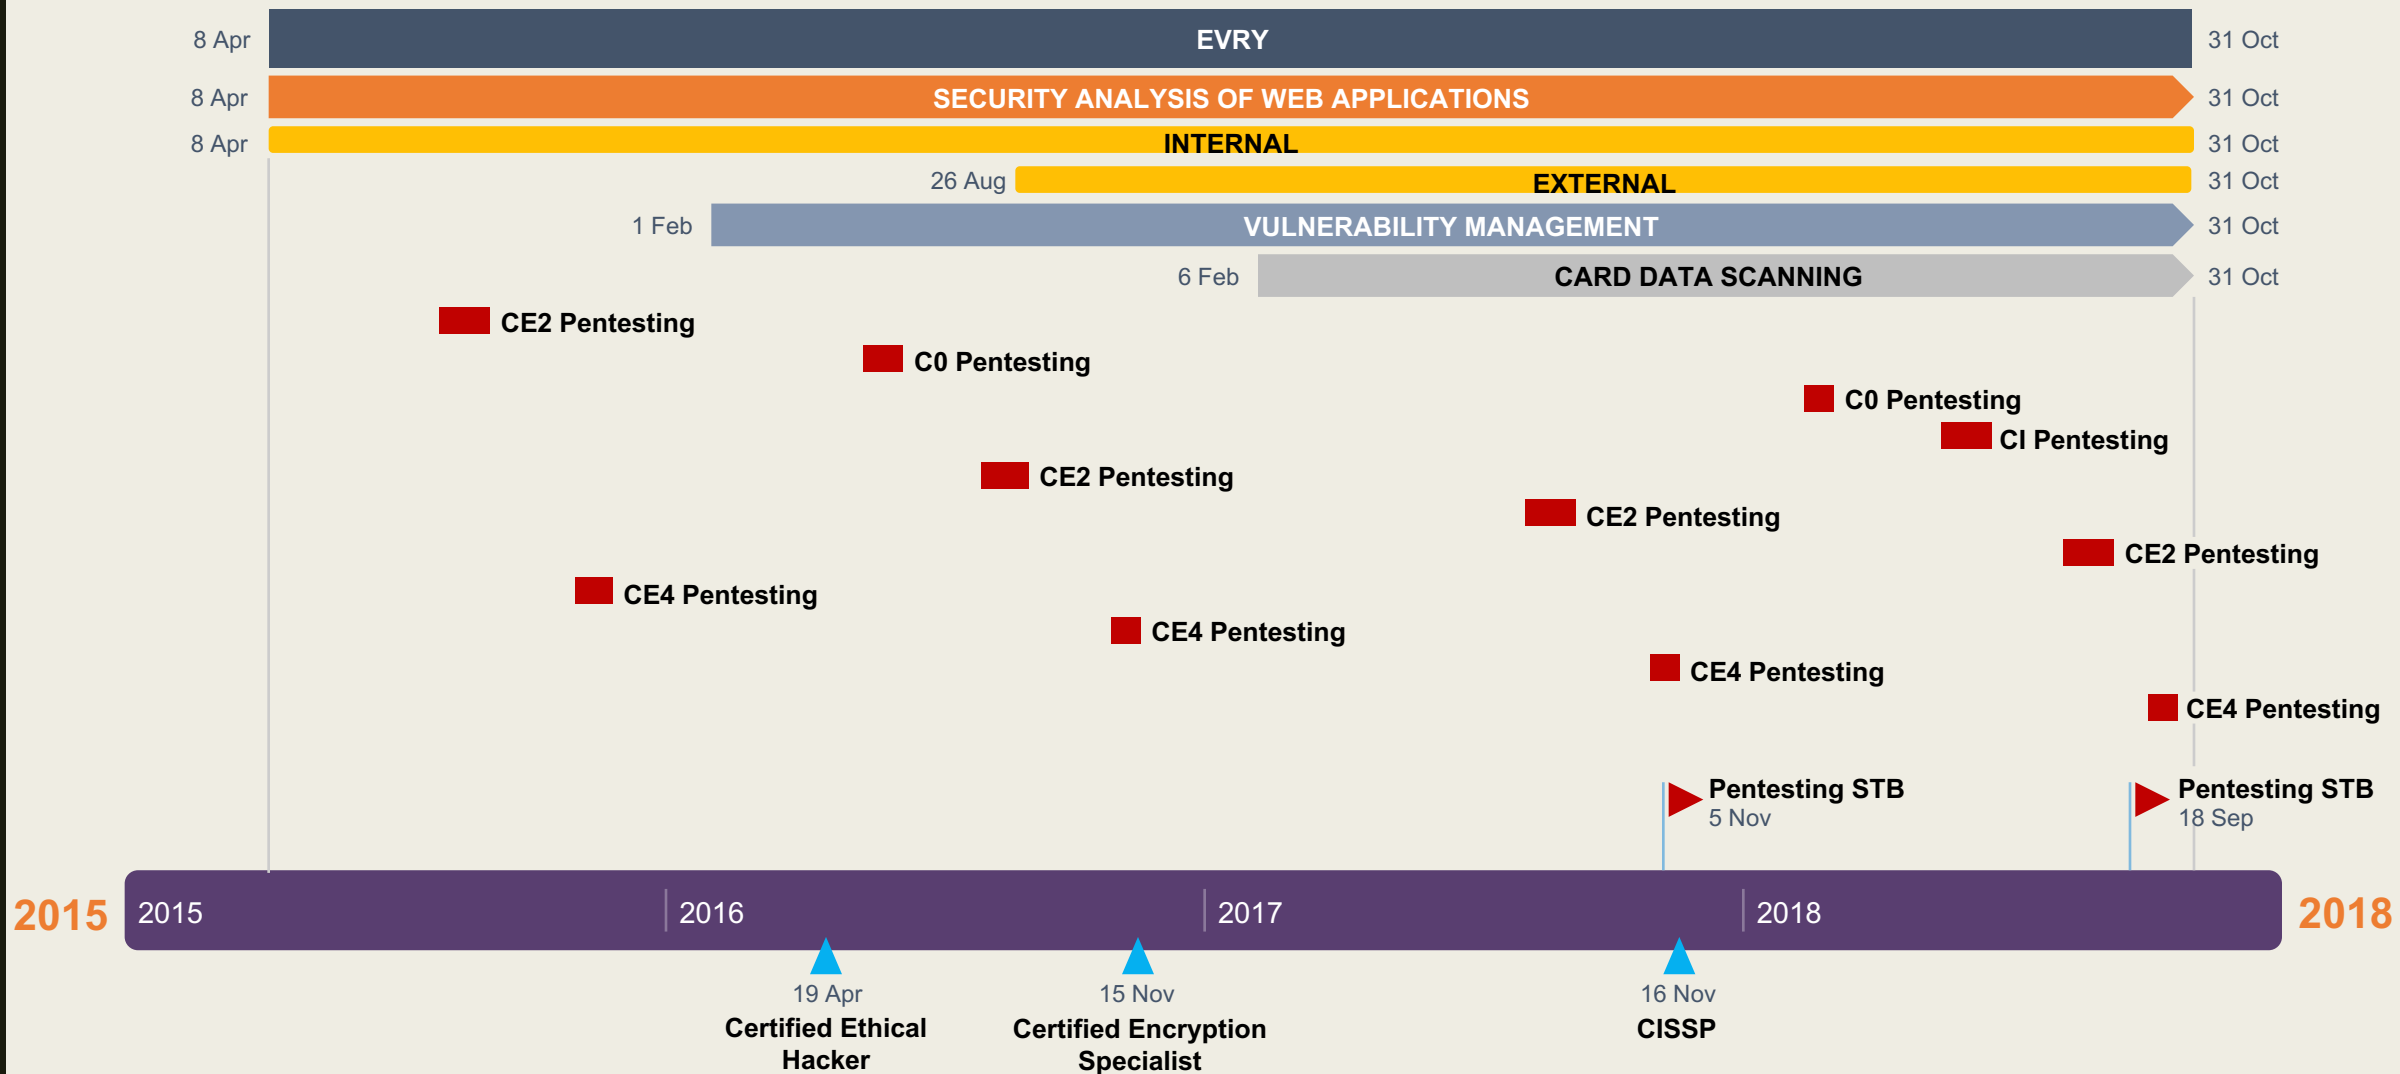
8 Apr EVRY 31 Oct

8 Apr SECURITY ANALYSIS OF WEB APPLICATIONS 31 Oct

8 Apr INTERNAL 31 Oct

26 Aug EXTERNAL 31 Oct

1 Feb VULNERABILITY MANAGEMENT 31 Oct

6 Feb CARD DATA SCANNING 31 Oct

CE2 Pentesting

C0 Pentesting

C0 Pentesting

CI Pentesting

CE2 Pentesting

CE2 Pentesting

CE2 Pentesting

CE4 Pentesting

CE4 Pentesting

CE4 Pentesting

CE4 Pentesting

Pentesting STB
5 Nov

Pentesting STB
18 Sep

2015

2015

2016

2017

2018

2018

19 Apr
Certified Ethical Hacker

15 Nov
Certified Encryption Specialist

16 Nov
CISSP